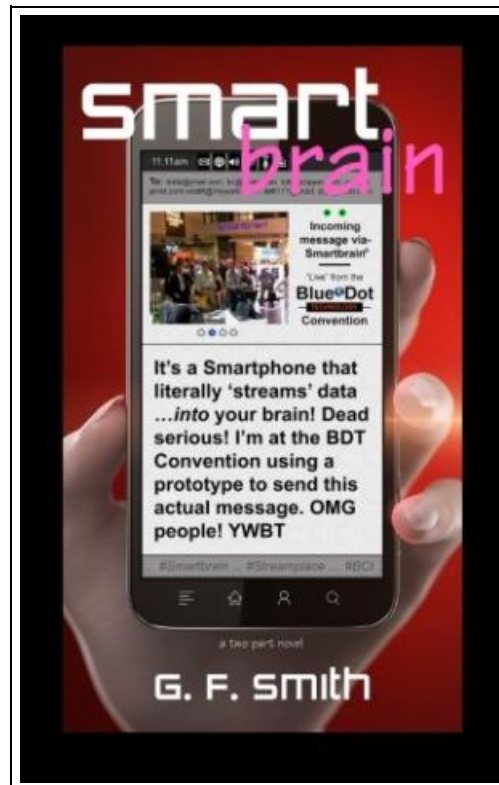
smart
brain

11:11am

To: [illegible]

Incoming message via-Smartbrain®

"Live" from the

Blue Dot

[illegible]

Convention

It's a Smartphone that literally 'streams' data …*into* your brain! Dead serious! I'm at the BDT Convention using a prototype to send this actual message. OMG people! YWBT

#Smartbrain … #Streamplace … #BCI

a two part novel

G. F. Smith